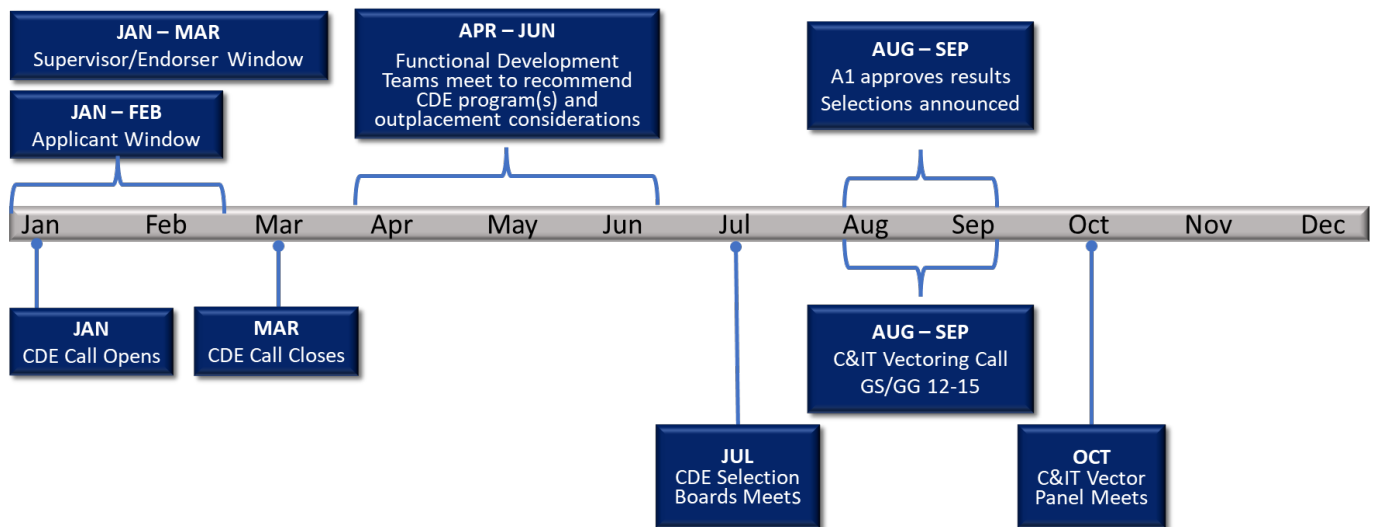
JAN – MAR
Supervisor/Endorser Window

JAN – FEB
Applicant Window

APR – JUN
Functional Development Teams meet to recommend CDE program(s) and outplacement considerations

AUG – SEP
A1 approves results
Selections announced

Jan Feb Mar Apr May Jun Jul Aug Sep Oct Nov Dec

JAN
CDE Call Opens

MAR
CDE Call Closes

AUG – SEP
C&IT Vectoring Call
GS/GG 12-15

JUL
CDE Selection Boards Meets

OCT
C&IT Vector Panel Meets